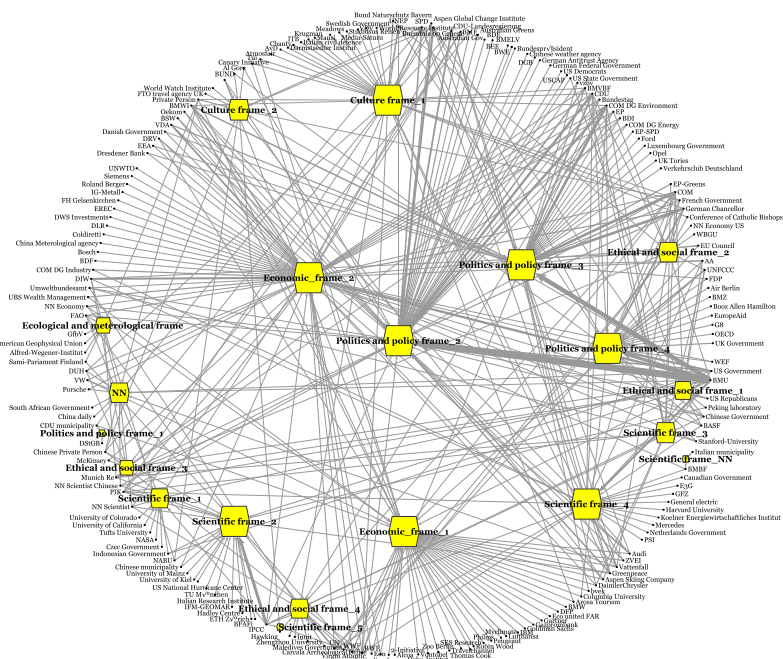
Bund Naturschutz Bayern
Swedish Government
Aspen Global Change Institute
CDU-Landesregierung
Alliance '90 / The Greens
Bundespräsident
Chinese weather agency
German Antitrust Agency
German Federal Government
US Democrats
US State Government
BMWBF
CDU
Bundestag
COM DG Environment
EP
BDI
COM DG Energy
EP-SPD
Ford
Luxembourg Government
Opel
UK Tories
Verkehrsclub Deutschland
BMELV
BEE
BWE
DGB
USCAP
Mendoza
Krugman
Chanty
ASU
Armonstaff
Al Gore
BUND
Canary Initiative
World Watch Institute
FTO travel agency UK
Private Person
BMWi
Oekom
BSW
VDA
Danish Government
DRV
EEA
Dresdener Bank
Culture frame_2
Culture frame_1
UNWTO
Siemens
Roland Berger
IG-Metall
FH Gelsenkirchen
EREC
DWS Investments
DLR
Coldiretti
China Meterological agency
Bosch
BDF
COM DG Industry
DIW
Umweltbundesamt
UBS Wealth Management
NN Economy
FAO
Economic_frame_2
Politics and policy frame_3
Ethical and social frame_2
EP-Greens
COM
French Government
German Chancellor
Conference of Catholic Bishops
NN Economy US
WBGU
EU Council
UNFCCC
FDP
Air Berlin
BMZ
Booz Allen Hamilton
EuropeAid
G8
OECD
UK Government
Ecological and meterological frame
GfbV
American Geophysical Union
Alfred-Wegener-Institut
Sami-Pariament Finland
DUH
VW
Porsche
Politics and policy frame_2
Politics and policy frame_4
WEF
US Government
BMU
Ethical and social frame_1
US Republicans
Peking laboratory
Chinese Government
BASF
Stanford-University
NN
South African Government
China daily
CDU municipality
Politics and policy frame_1
DStGB
Chinese Private Person
McKinsey
Ethical and social frame_3
Munich Re
NN Scientist Chinese
PIK
Scientific frame_3
Scientific frame_NN
Italian municipality
BMBF
Canadian Government
EzG
GFZ
General electric
Harvard University
Koelner Energiewirtschaftliches Institut
Mercedes
Netherlands Government
PSI
Scientific frame_1
NN Scientist
University of Colorado
University of California
Tufts University
NASA
Czec Government
Indonesian Government
NABU
Chinese municipality
University of Maine
University of Kiel
US National Hurricane Center
TU München
Italian Research Institute
IFM-GEOMAR
Hadley Centre
ETH Zürich
BFAP
IPCC
Hawking
Scientific frame_2
Economic_frame_1
Scientific frame_4
Audi
ZVEI
Vattenfall
Greenpeace
Aspen Skiing Company
DaimlerChrysler
Iberia
Columbia University
Mexxa Tourism
BMW
DFB
Eco united FAR
Gartner
Goldman Sachs
Ethical and social frame_4
Scientific frame_5
Maledives Government
Carcola Archeological
Vilgin Atlantic
Zoo Berlin
Alcoa
SES Research
Lufthansa
Pengzuni
Phillips
Weyerhauser
Thomas Cook
Global Wood